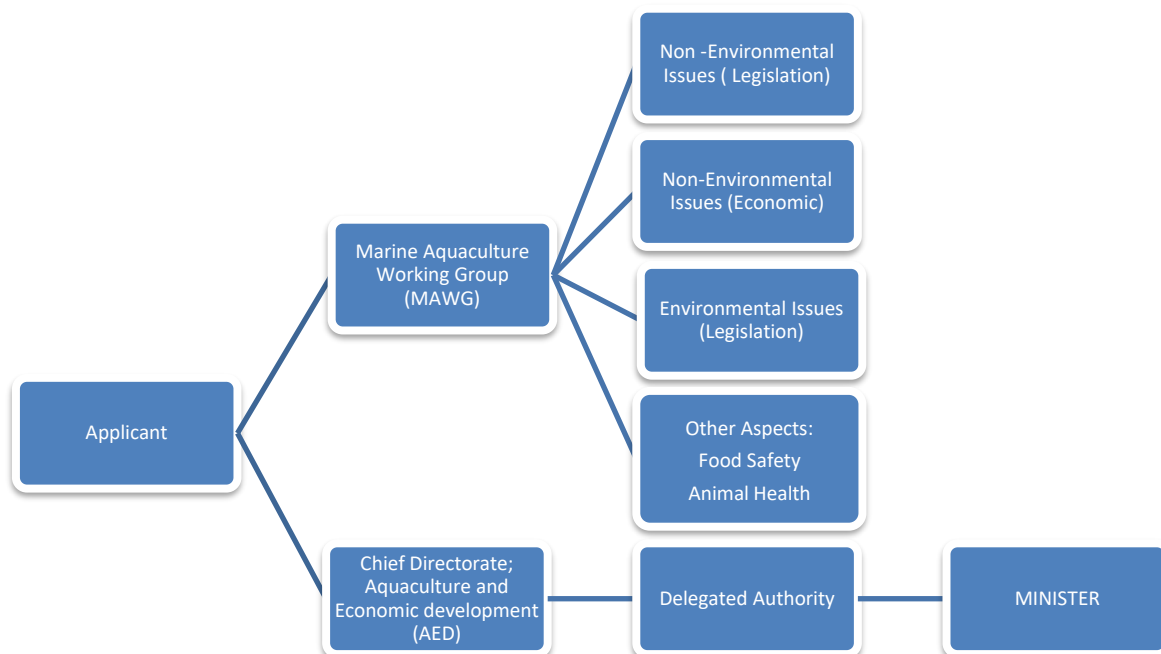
Applicant

Marine Aquaculture Working Group (MAWG)

Non -Environmental Issues ( Legislation)

Non-Environmental Issues (Economic)

Environmental Issues (Legislation)

Other Aspects:
Food Safety
Animal Health

Chief Directorate; Aquaculture and Economic development (AED)

Delegated Authority

MINISTER